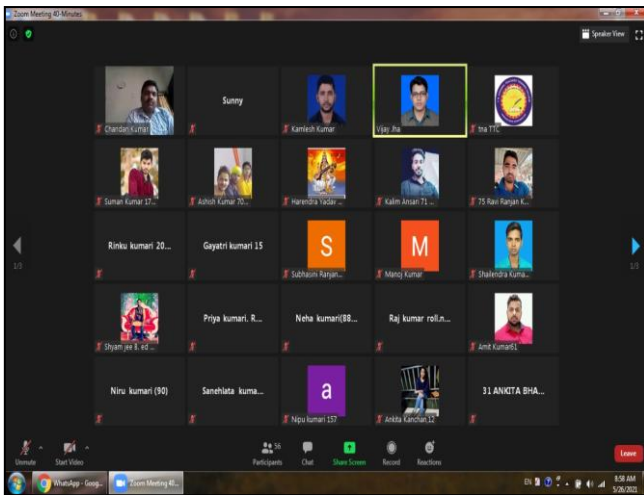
Zoom Meeting 40-Minutes

Speaker View

Chandan Kumar
Sunny
Kamlesh Kumar
Vijay Jha
tna TTC

Suman Kumar 17...
Ashish Kumar 70...
Harendra Yadav ...
Kalim Ansari 71 ...
75 Ravi Ranjan K...

1/3
Rinku kumari 20...
Gayatri kumari 15
S
Subhasini Ranjan...
M
Manoj Kumar
Shailendra Kuma...
1/3

Shyam jee B. ed ...
Priya kumari. R...
Neha kumari(88...
Raj kumar roll.n...
Amit Kumar61

Niru kumari (90)
Sanehlata kuma...
a
Nipu kumari 157
Ankita Kanchan,12
31 ANKITA BHA...

Unmute
Start Video
56
Participants
Chat
Share Screen
Record
Reactions
Leave

WhatsApp - Goog...
Zoom Meeting 40...
EN
8:58 AM
5/26/2020